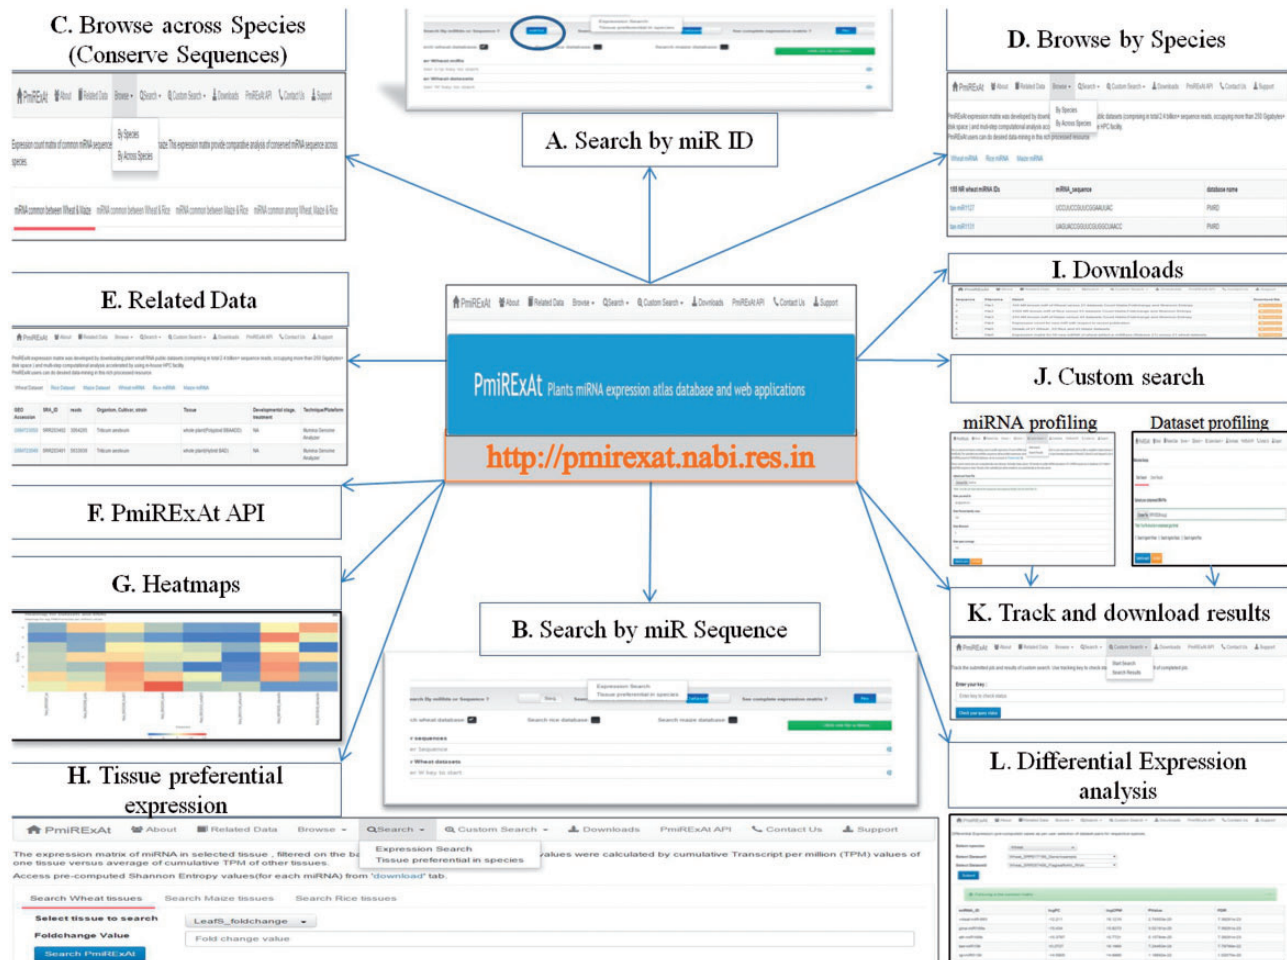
C. Browse across Species (Conserve Sequences)

PmiRExAt About Related Data Browse Search Custom Search Downloads PmiRExAt API Contact Us Support

By Species
By Across Species

Expression count matrix of common miRNA sequences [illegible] The expression matrix provide comparative analysis of conserved miRNA sequence across species.

miRNA common between Wheat & Maize miRNA common between Wheat & Rice miRNA common between Maize & Rice miRNA common among Wheat, Maize & Rice

A. Search by miR ID

D. Browse by Species

By Species
By Across Species

Wheat miRNA Rice miRNA Maize miRNA

miRNA_sequence database name

I. Downloads

E. Related Data

PmiRExAt About Related Data Browse Search Custom Search Downloads PmiRExAt API Contact Us Support

PmiRExAt Plants miRNA expression atlas database and web applications

http://pmirexat.nabi.res.in

J. Custom search

miRNA profiling

Dataset profiling

F. PmiRExAt API

G. Heatmaps

B. Search by miR Sequence

Expression Search
Tissue preferential in species

K. Track and download results

Enter your key

H. Tissue preferential expression

L. Differential Expression analysis

PmiRExAt About Related Data Browse Search Custom Search Downloads PmiRExAt API Contact Us Support

Expression Search
Tissue preferential in species

The expression matrix of miRNA in selected tissue , filtered on the ba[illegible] values were calculated by cumulative Transcript per million (TPM) values of one tissue versus average of cumulative TPM of other tissues.
Access pre-computed Shannon Entropy values(for each miRNA) from "download" tab.

Search Wheat tissues Search Maize tissues Search Rice tissues

Select tissue to search LeafS_foldchange

Foldchange Value Fold change value

Search PmiRExAt